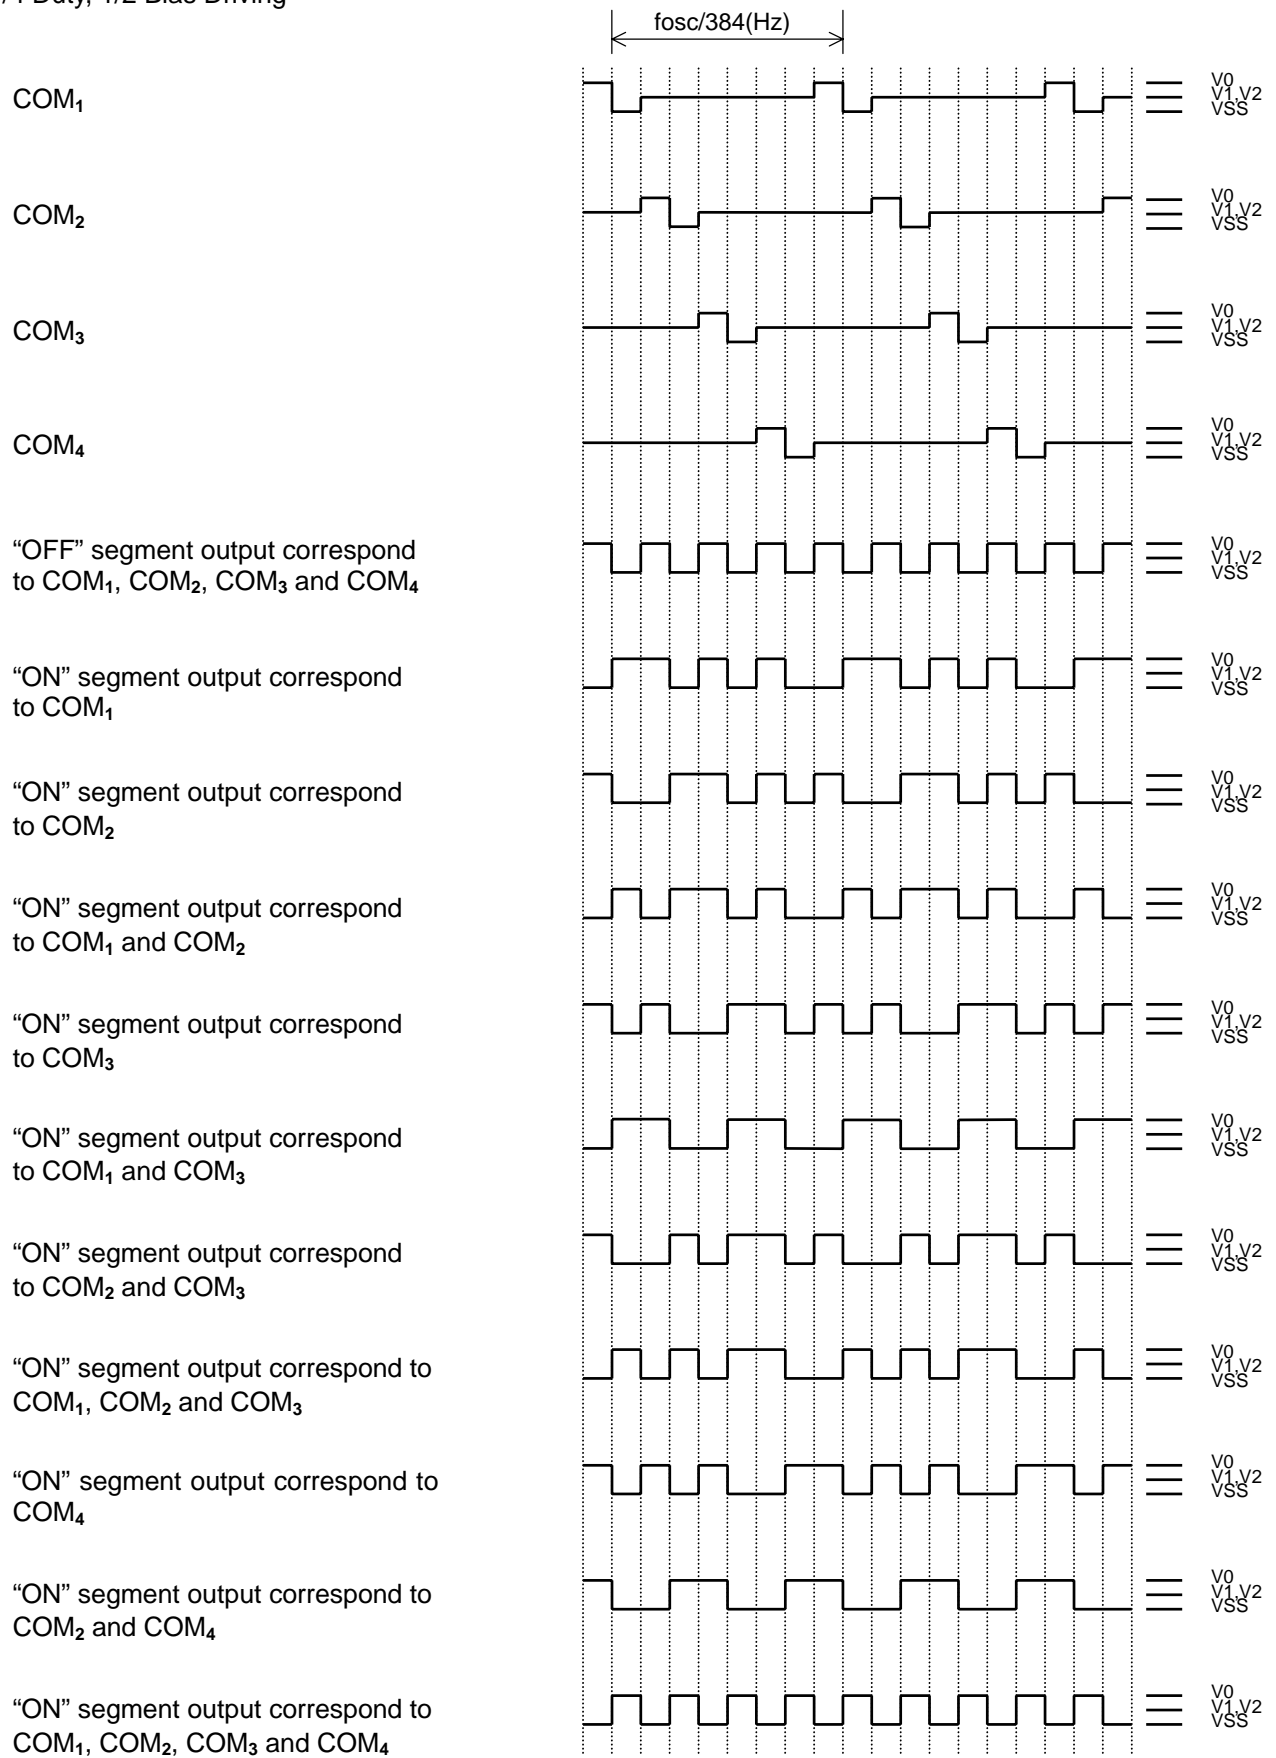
/4 Duty, 1/2 Bias Driving

fosc/384(Hz)

$COM_1$

V0
V1,V2
VSS

$COM_2$

V0
V1,V2
VSS

$COM_3$

V0
V1,V2
VSS

$COM_4$

V0
V1,V2
VSS

“OFF” segment output correspond to $COM_1$, $COM_2$, $COM_3$ and $COM_4$

V0
V1,V2
VSS

“ON” segment output correspond to $COM_1$

V0
V1,V2
VSS

“ON” segment output correspond to $COM_2$

V0
V1,V2
VSS

“ON” segment output correspond to $COM_1$ and $COM_2$

V0
V1,V2
VSS

“ON” segment output correspond to $COM_3$

V0
V1,V2
VSS

“ON” segment output correspond to $COM_1$ and $COM_3$

V0
V1,V2
VSS

“ON” segment output correspond to $COM_2$ and $COM_3$

V0
V1,V2
VSS

“ON” segment output correspond to $COM_1$, $COM_2$ and $COM_3$

V0
V1,V2
VSS

“ON” segment output correspond to $COM_4$

V0
V1,V2
VSS

“ON” segment output correspond to $COM_2$ and $COM_4$

V0
V1,V2
VSS

“ON” segment output correspond to $COM_1$, $COM_2$, $COM_3$ and $COM_4$

V0
V1,V2
VSS